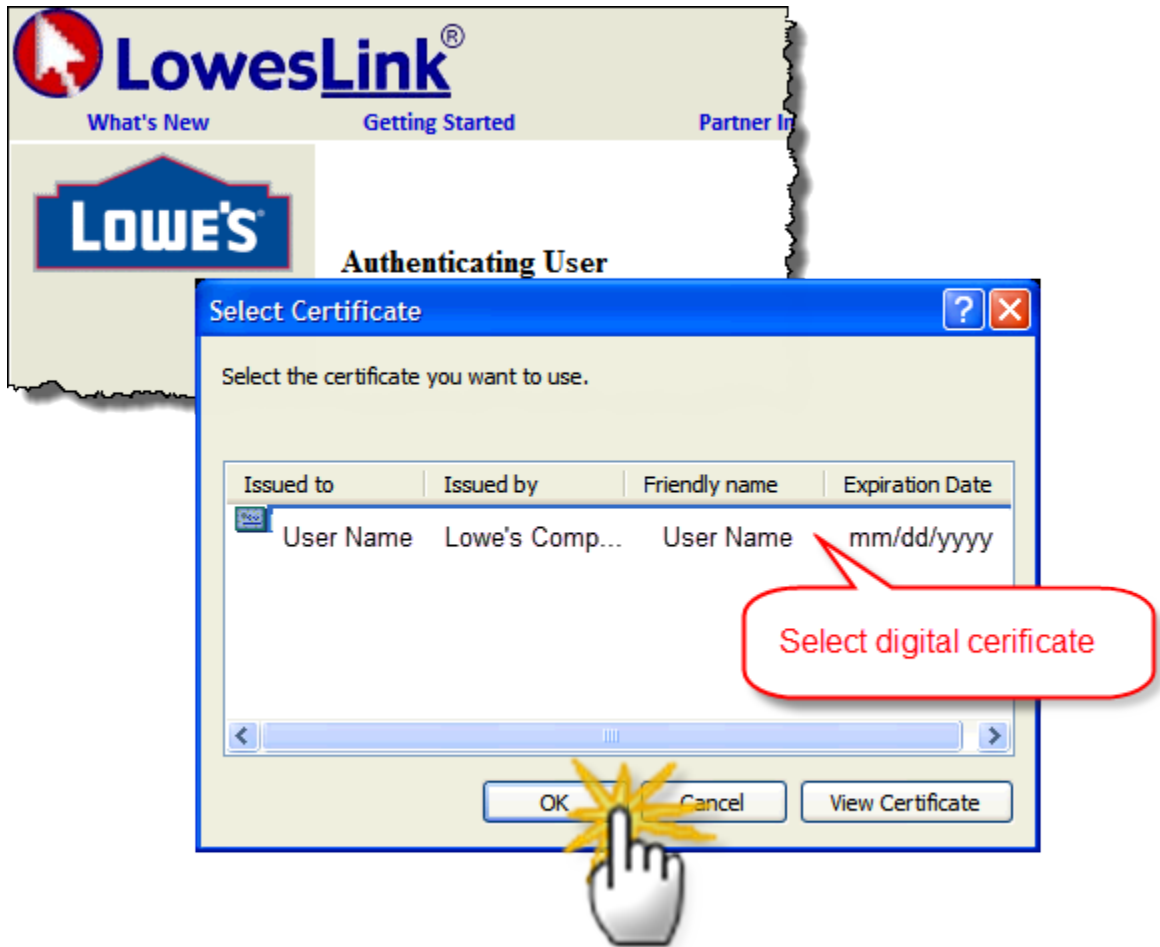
LowesLink®

What's New | Getting Started | Partner In

LOWE'S

Authenticating User

Select Certificate

?

Select the certificate you want to use.

| Issued to | Issued by | Friendly name | Expiration Date |
|---|---|---|---|
| User Name | Lowe's Comp... | User Name | mm/dd/yyyy |

Select digital cerificate

OK | Cancel | View Certificate